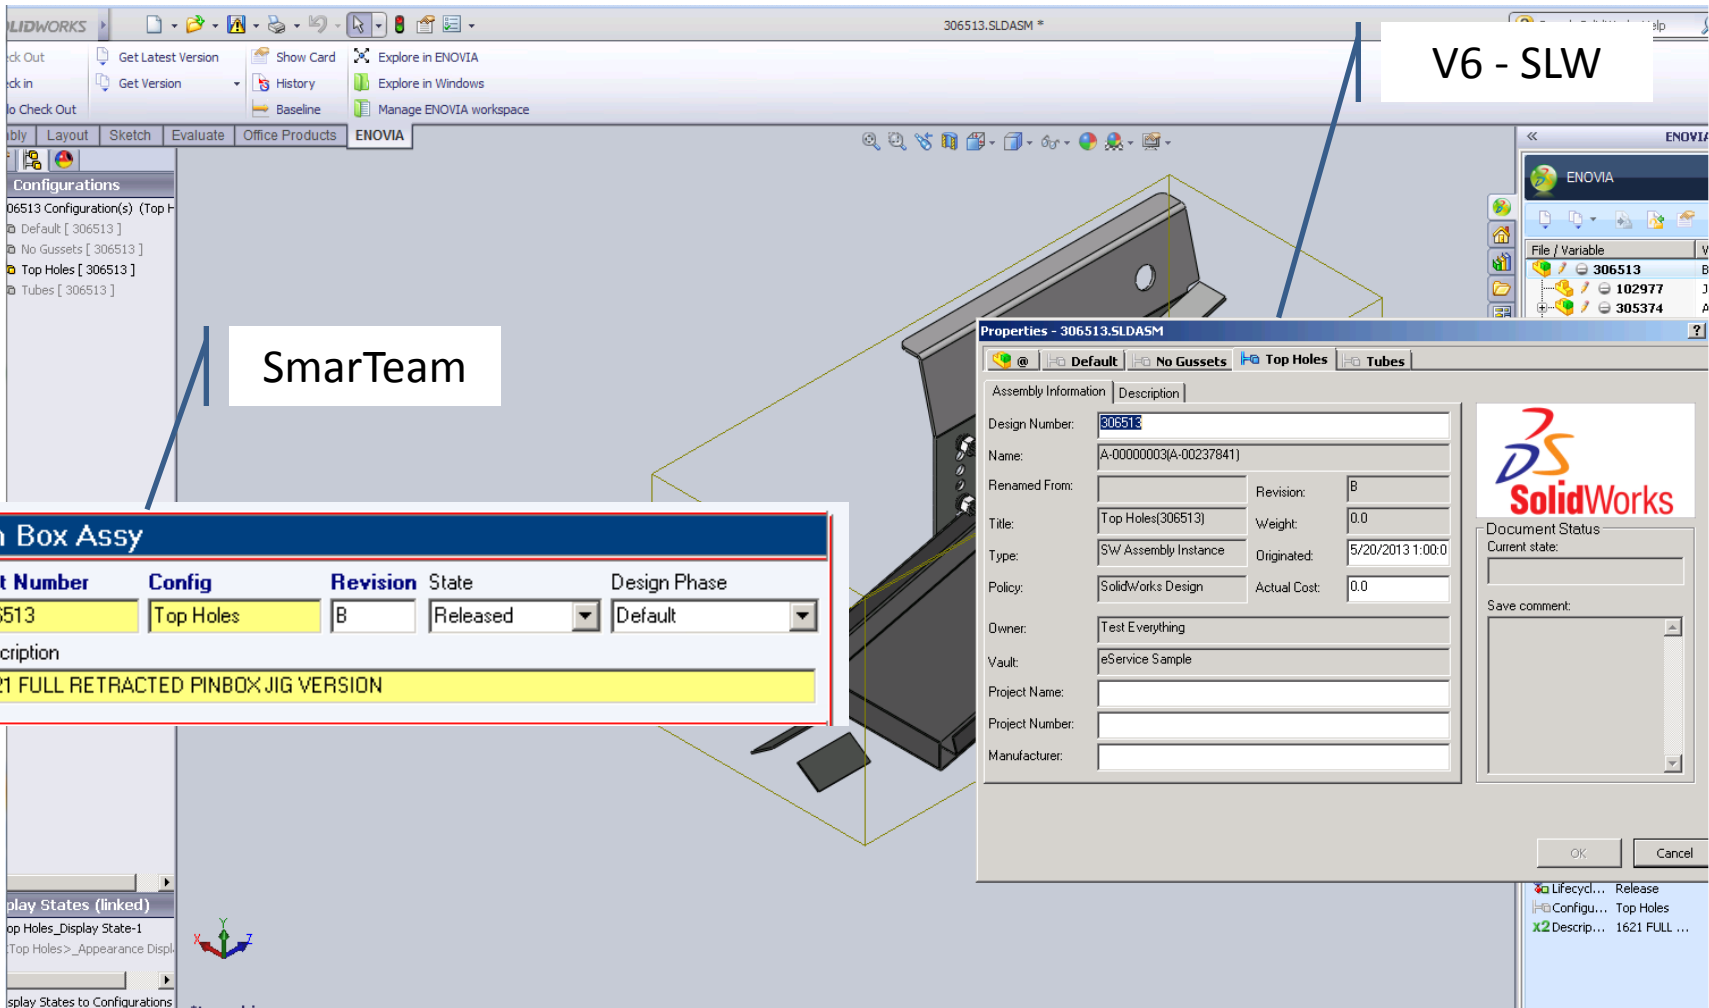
LIDWORKS

306513.SLDASM *

V6 - SLW

ck Out
ck in
lo Check Out

Get Latest Version
Get Version

Show Card
History
Baseline

Explore in ENOVIA
Explore in Windows
Manage ENOVIA workspace

bly | Layout | Sketch | Evaluate | Office Products | ENOVIA

Configurations
06513 Configuration(s) (Top H
Default [ 306513 ]
No Gussets [ 306513 ]
Top Holes [ 306513 ]
Tubes [ 306513 ]

SmarTeam

Box Assy

| t Number | Config | Revision | State | Design Phase |
|---|---|---|---|---|
| 513 | Top Holes | B | Released | Default |

cription
21 FULL RETRACTED PINBOX JIG VERSION

play States (linked)
op Holes_Display State-1
Top Holes>_Appearance Displ
splay States to Configurations

ENOVIA
ENOVIA
File / Variable
306513
102977
305374

Properties - 306513.SLDASM
?
@ | Default | No Gussets | Top Holes | Tubes
Assembly Information | Description

Design Number: 306513
Name: A-00000003(A-00237841)
Renamed From:
Revision: B
Title: Top Holes(306513)
Weight: 0.0
Type: SW Assembly Instance
Originated: 5/20/2013 1:00:0
Policy: SolidWorks Design
Actual Cost: 0.0
Owner: Test Everything
Vault: eService Sample
Project Name:
Project Number:
Manufacturer:

SolidWorks
Document Status
Current state:
Save comment:

OK
Cancel

Lifecycl... Release
Configu... Top Holes
Descrip... 1621 FULL ...